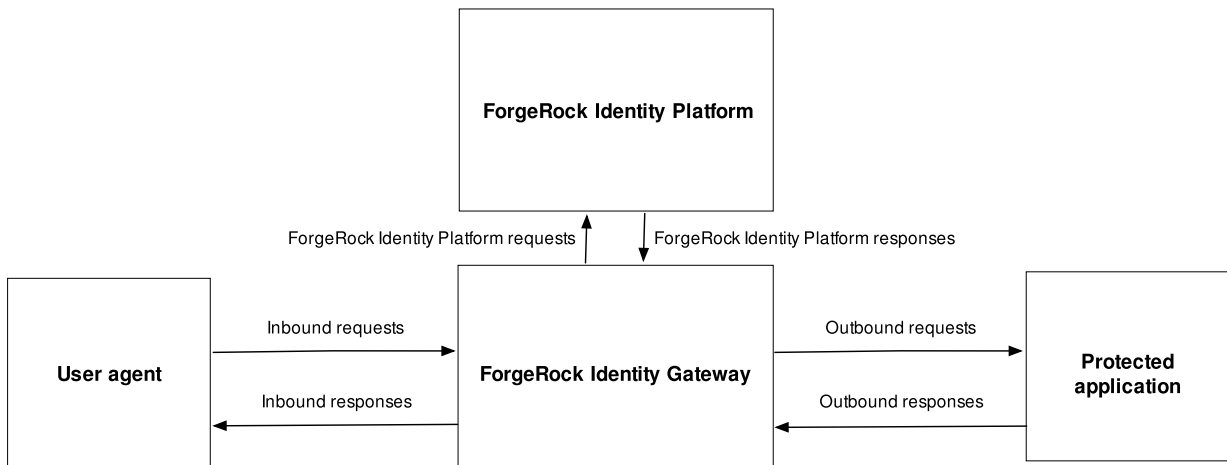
ForgeRock Identity Platform

ForgeRock Identity Platform requests

ForgeRock Identity Platform responses

User agent

Inbound requests

Inbound responses

ForgeRock Identity Gateway

Outbound requests

Outbound responses

Protected application